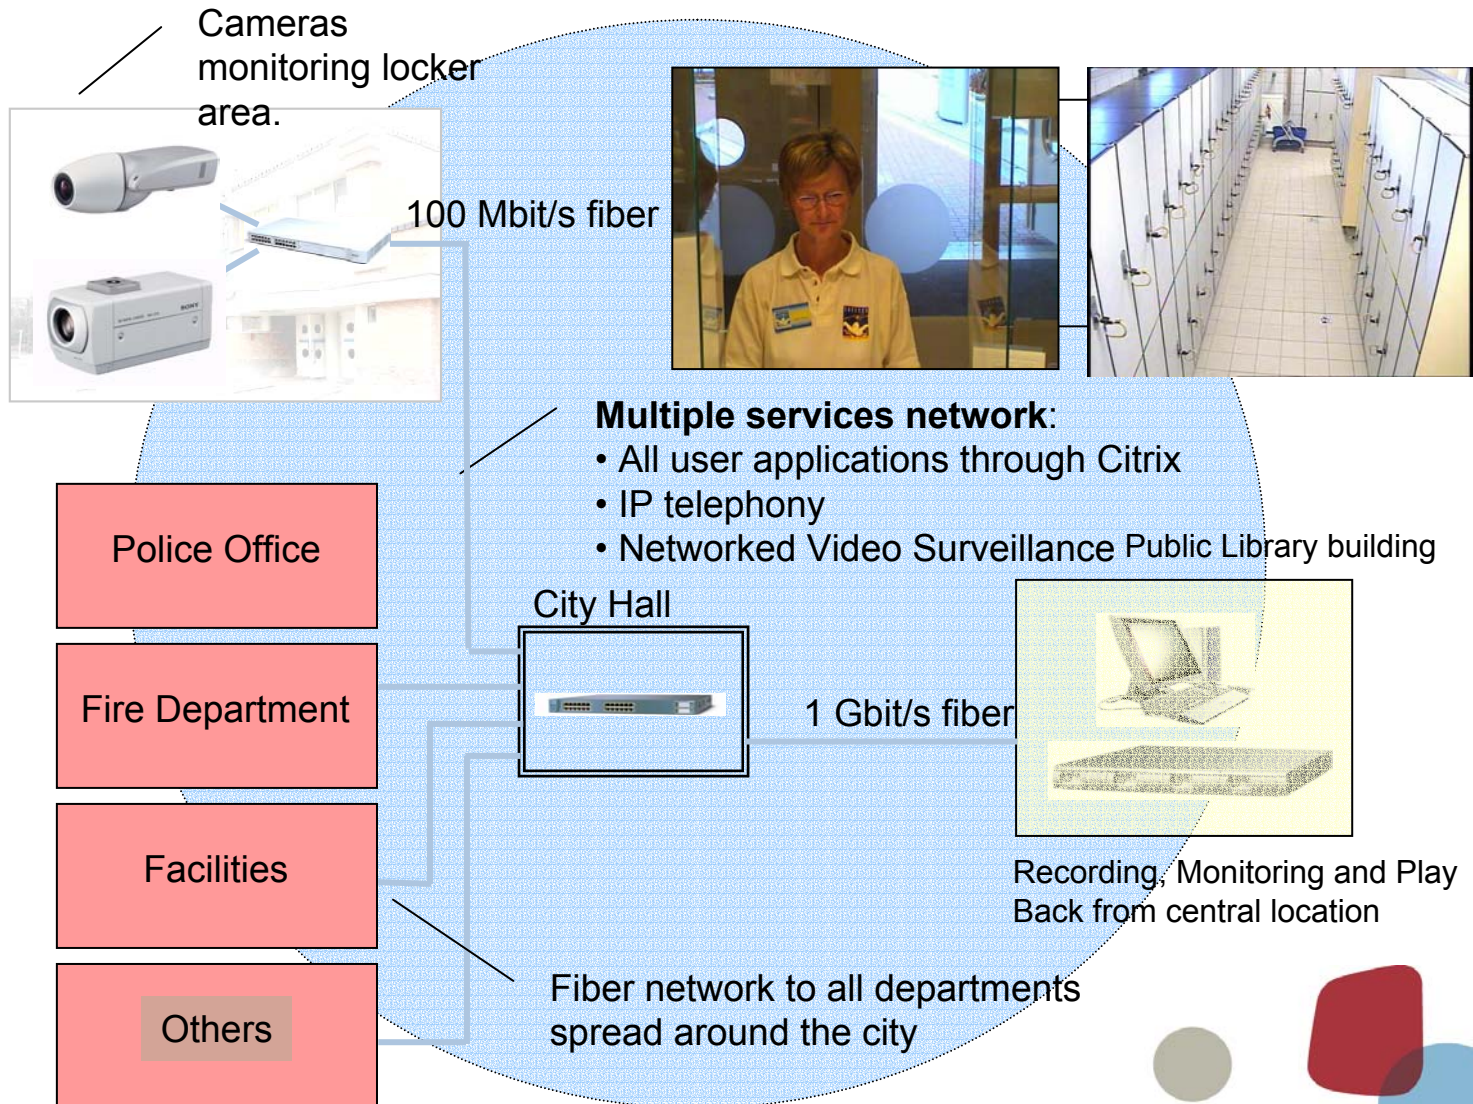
Cameras monitoring locker area.

100 Mbit/s fiber

**Multiple services network**:
• All user applications through Citrix
• IP telephony
• Networked Video Surveillance

Public Library building

City Hall

1 Gbit/s fiber

Police Office

Fire Department

Facilities

Others

Recording, Monitoring and Play Back from central location

Fiber network to all departments spread around the city